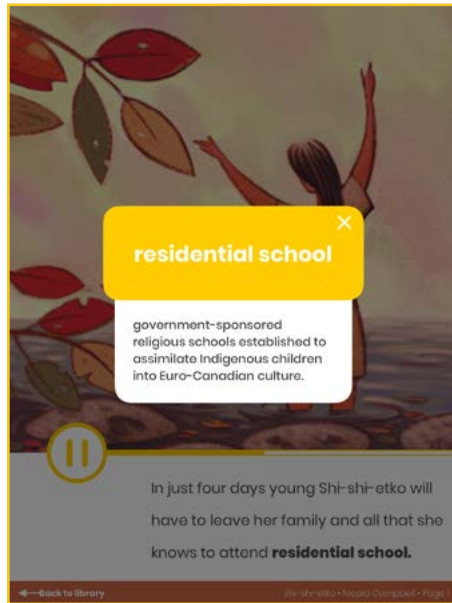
residential school

government-sponsored religious schools established to assimilate Indigenous children into Euro-Canadian culture.

In just four days young Shi-shi-etko will have to leave her family and all that she knows to attend **residential school.**

Back to library

Shi-shi-etko • Nicola Campbell • Page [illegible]